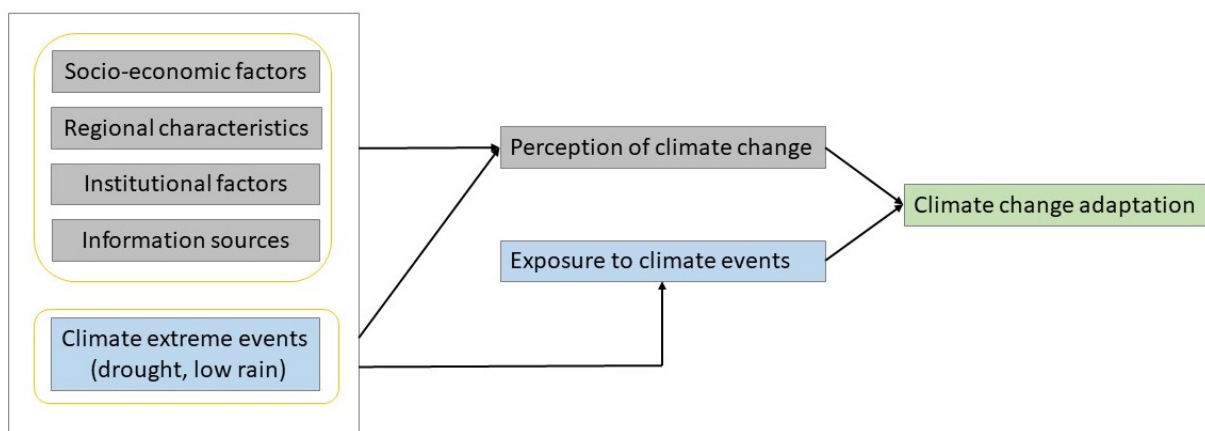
Socio-economic factors

Regional characteristics

Institutional factors

Information sources

Climate extreme events (drought, low rain)

Perception of climate change

Exposure to climate events

Climate change adaptation